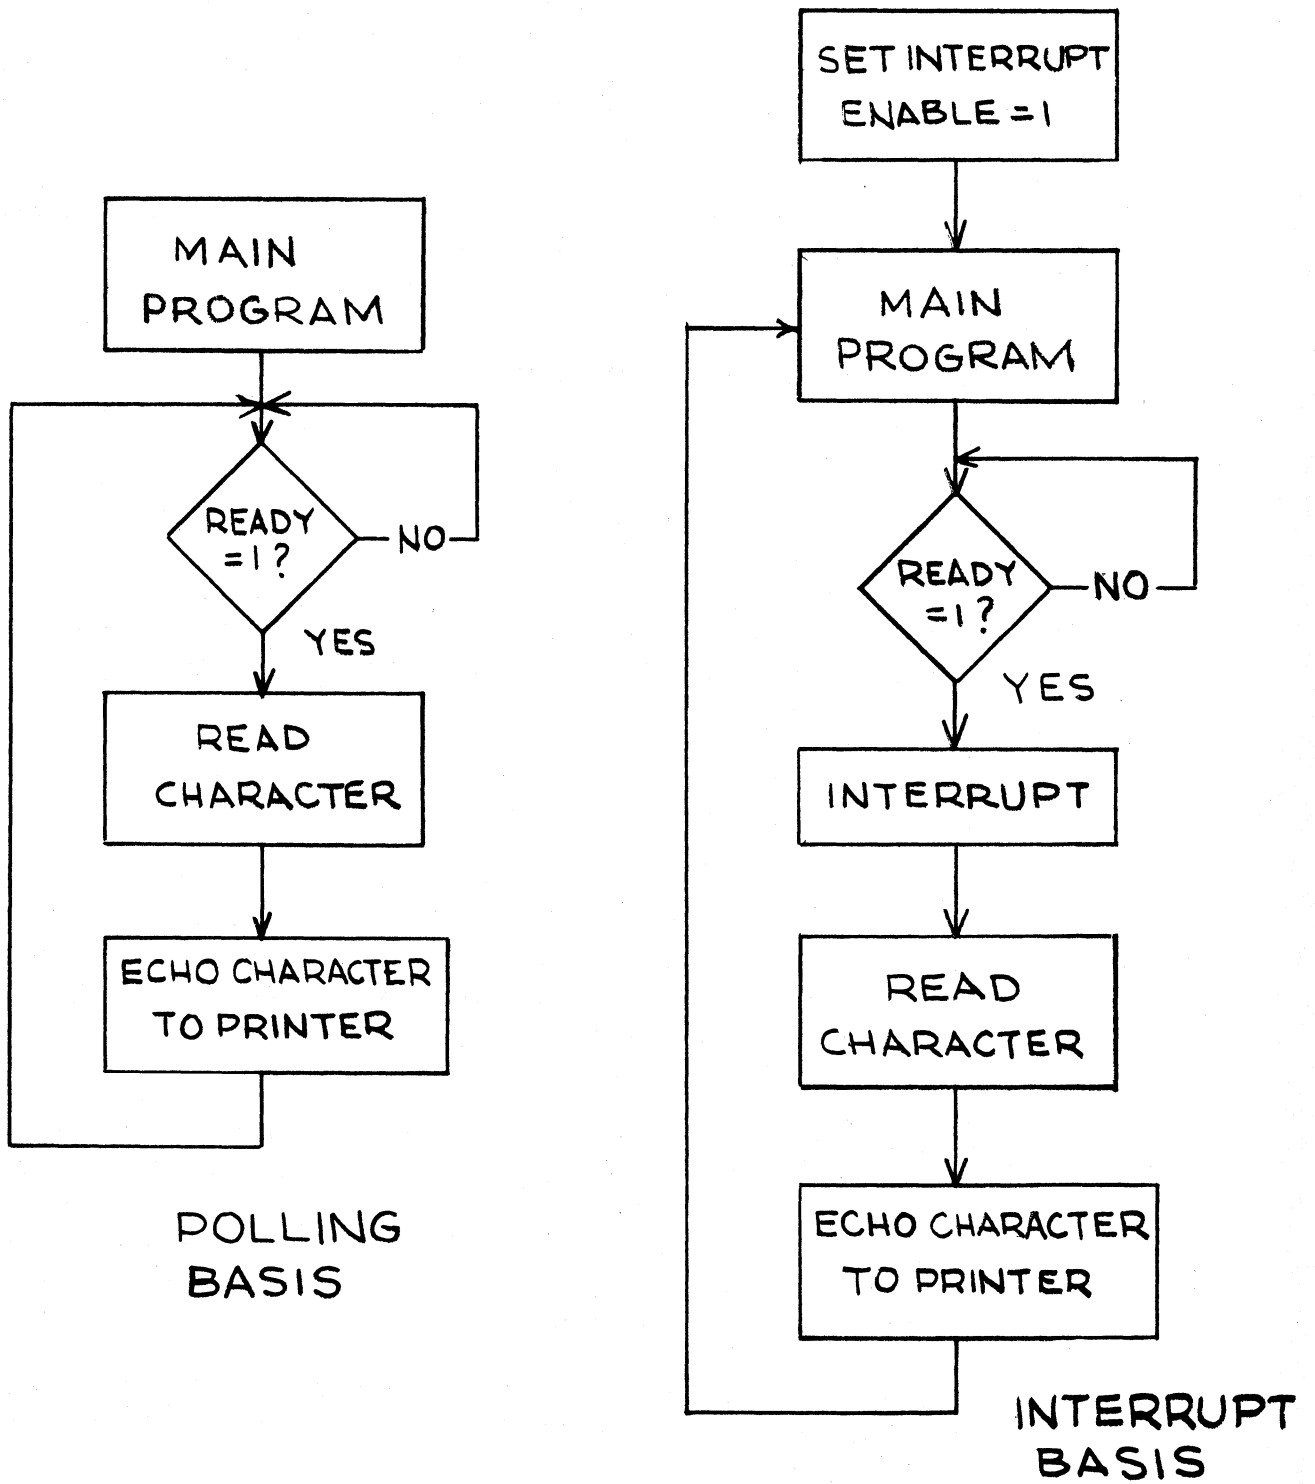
MAIN PROGRAM

READY =1 ?

NO

YES

READ CHARACTER

ECHO CHARACTER TO PRINTER

POLLING BASIS

SET INTERRUPT ENABLE =1

MAIN PROGRAM

READY =1 ?

NO

YES

INTERRUPT

READ CHARACTER

ECHO CHARACTER TO PRINTER

INTERRUPT BASIS